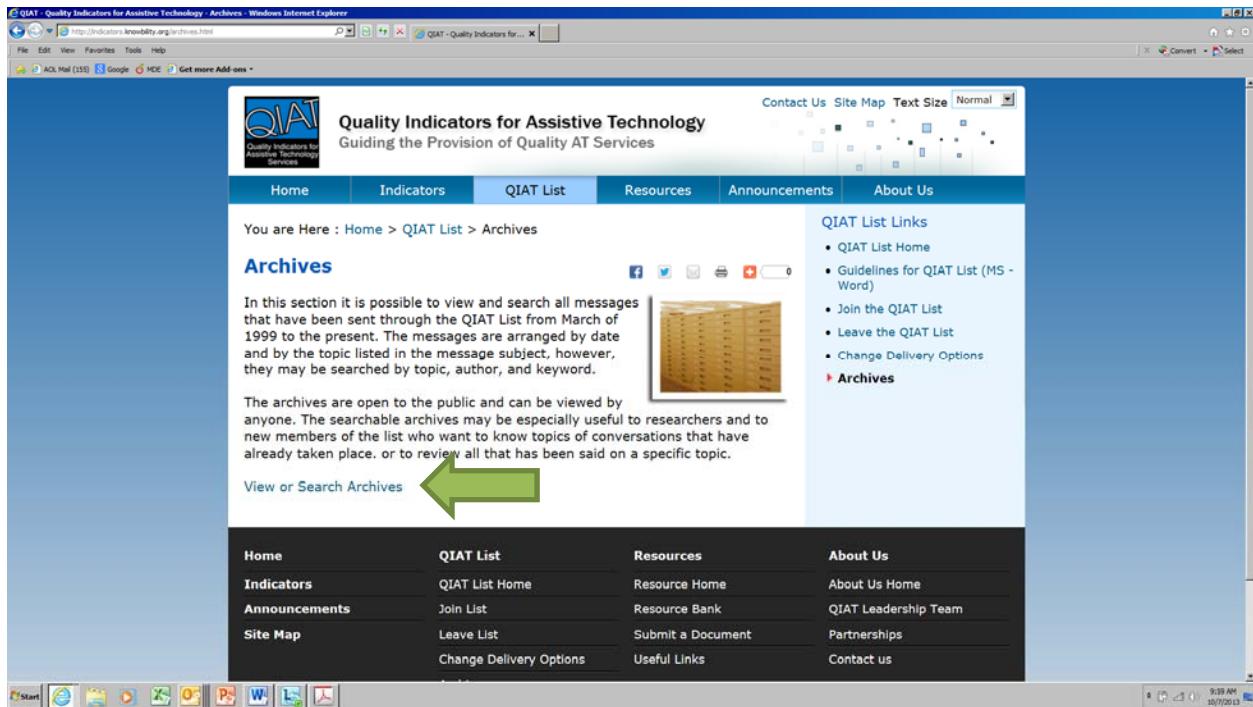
QIAT - Quality Indicators for Assistive Technology - Archives - Windows Internet Explorer

http://indicators.knowbility.org/archives.html

QIAT - Quality Indicators for...

File Edit View Favorites Tools Help

Convert Select

AOL Mail (155) Google MDE Get more Add-ons

QIAT Quality Indicators for Assistive Technology Services

Quality Indicators for Assistive Technology
Guiding the Provision of Quality AT Services

Contact Us Site Map Text Size Normal

Home Indicators QIAT List Resources Announcements About Us

You are Here : Home > QIAT List > Archives

Archives

0

In this section it is possible to view and search all messages that have been sent through the QIAT List from March of 1999 to the present. The messages are arranged by date and by the topic listed in the message subject, however, they may be searched by topic, author, and keyword.

The archives are open to the public and can be viewed by anyone. The searchable archives may be especially useful to researchers and to new members of the list who want to know topics of conversations that have already taken place. or to review all that has been said on a specific topic.

View or Search Archives

QIAT List Links
• QIAT List Home
• Guidelines for QIAT List (MS - Word)
• Join the QIAT List
• Leave the QIAT List
• Change Delivery Options
Archives

Home
Indicators
Announcements
Site Map

QIAT List
QIAT List Home
Join List
Leave List
Change Delivery Options

Resources
Resource Home
Resource Bank
Submit a Document
Useful Links

About Us
About Us Home
QIAT Leadership Team
Partnerships
Contact us

Start

9:39 AM
10/7/2013